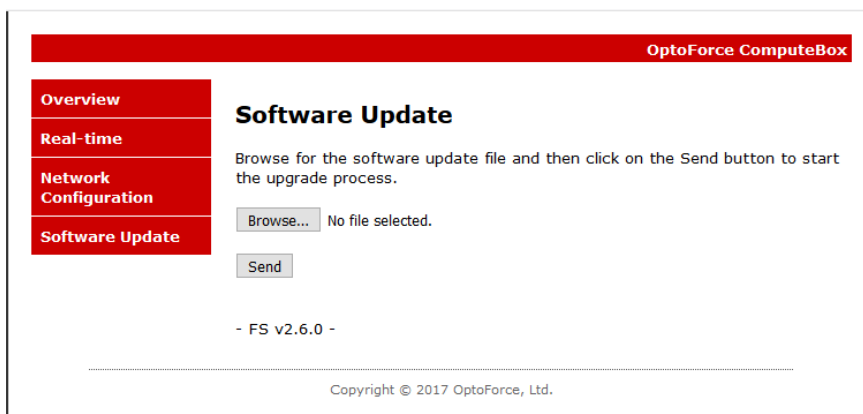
OptoForce ComputeBox

Overview

Real-time

Network Configuration

Software Update

Software Update

Browse for the software update file and then click on the Send button to start the upgrade process.

Browse... No file selected.

Send

- FS v2.6.0 -

Copyright © 2017 OptoForce, Ltd.